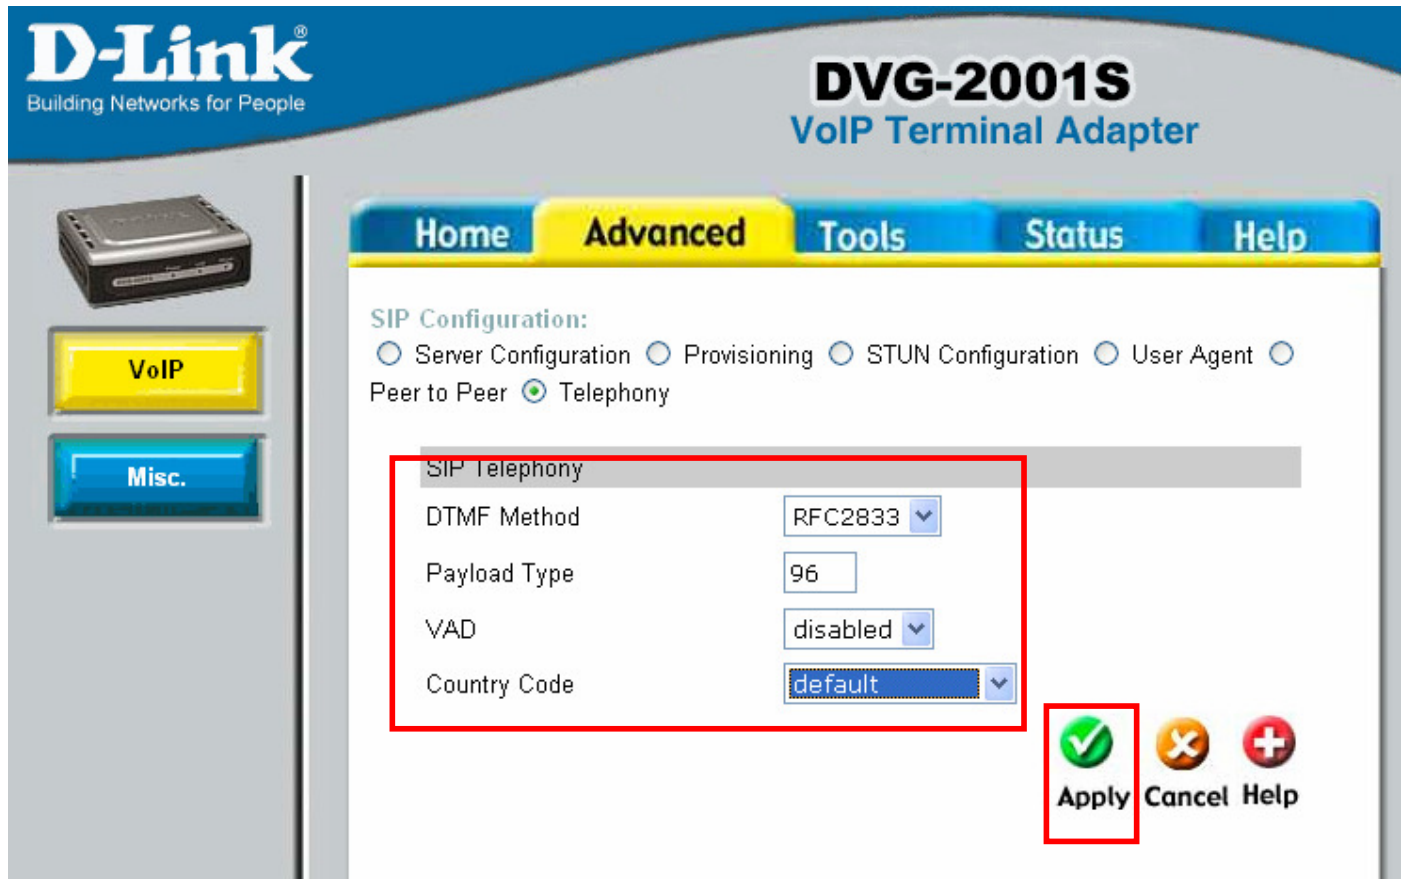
D-Link®
Building Networks for People

DVG-2001S
VoIP Terminal Adapter

Home Advanced Tools Status Help

VoIP

Misc.

SIP Configuration:
Server Configuration Provisioning STUN Configuration User Agent Peer to Peer Telephony

SIP Telephony

| | |
|---|---|
| DTMF Method | RFC2833 |
| Payload Type | 96 |
| VAD | disabled |
| Country Code | default |

Apply Cancel Help